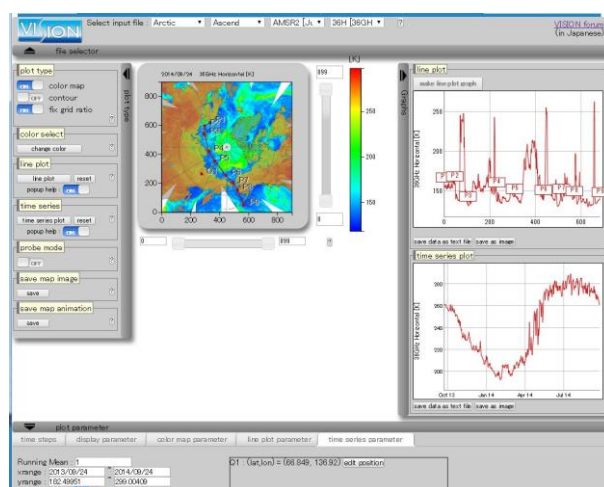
VISION Select input file Arctic Ascend AMSR2 (Ja 36H 36GH ?

VISION forum (in Japanese)

file selector

plot type
color map
OFF contour
fix grid ratio
?

plot type

color select
change color ?

line plot
line plot reset ?
popup help ON

time series
time series plot reset ?
popup help ON

probe mode
OFF ?

save map image
save ?

save map animation
save ?

2014/09/24 36GHz Horizontal [K]

800
600
400
200
0
0 200 400 600 800

P1 P2 P3 P4 P5 P6 P7 P8 P9 P10

899
0
0 899

[K]
250
200
150

?

Graphs

line plot
make line plot graph

250
200
150
36GHz Horizontal [K]
0 200 400 600

P1 P2 P3 P4 P5 P6 P7 P8 P9 P10

save data as text file save as image

time series plot

260
250
240
230
220
36GHz Horizontal [K]
Oct 13 Jan 14 Apr 14 Jul 14

save data as text file save as image

plot parameter

time steps display parameter color map parameter line plot parameter time series parameter

Running Mean : 1
xrange 2013/09/24 ~ 2014/09/24
yrange 182.49951 ~ 299.00409

C1 : (lat,lon) = (88.849, 136.92) edit position